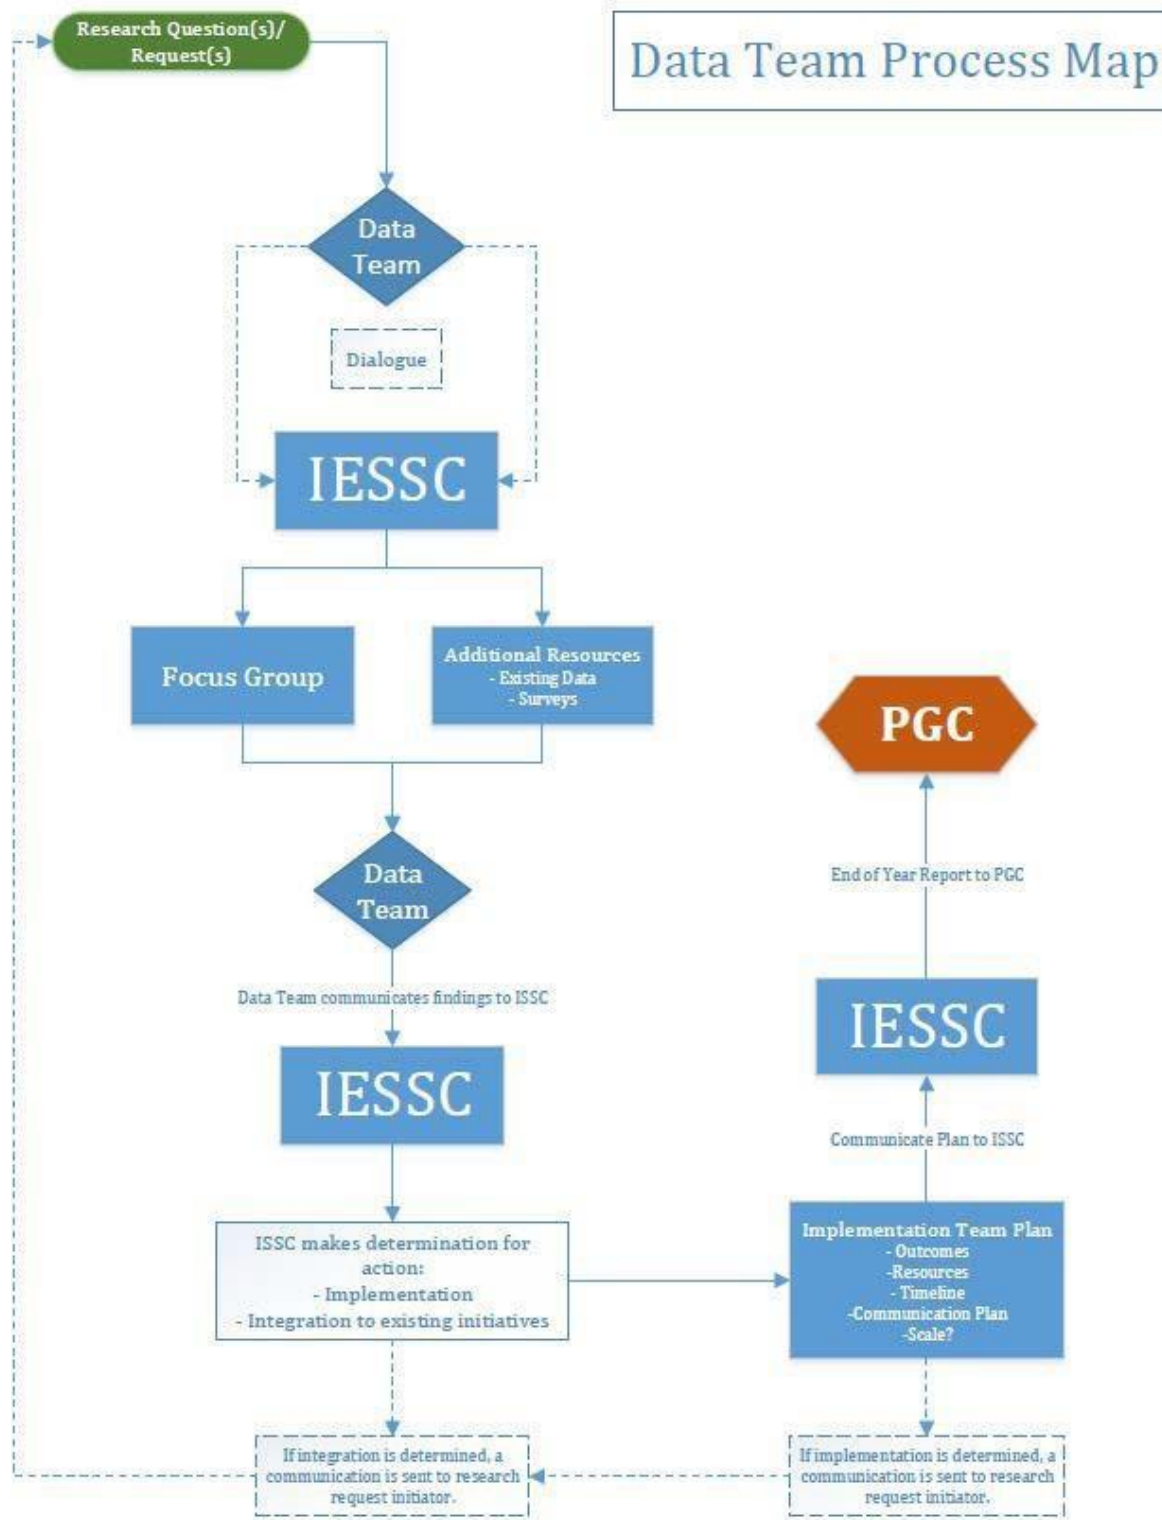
Data Team Process Map

Research Question(s)/ Request(s)

Data Team

Dialogue

IESSC

Focus Group

Additional Resources
- Existing Data
- Surveys

Data Team

Data Team communicates findings to ISSC

IESSC

ISSC makes determination for action:
- Implementation
- Integration to existing initiatives

If integration is determined, a communication is sent to research request initiator.

Implementation Team Plan
- Outcomes
-Resources
- Timeline
-Communication Plan
-Scale?

If implementation is determined, a communication is sent to research request initiator.

Communicate Plan to ISSC

IESSC

End of Year Report to PGC

PGC